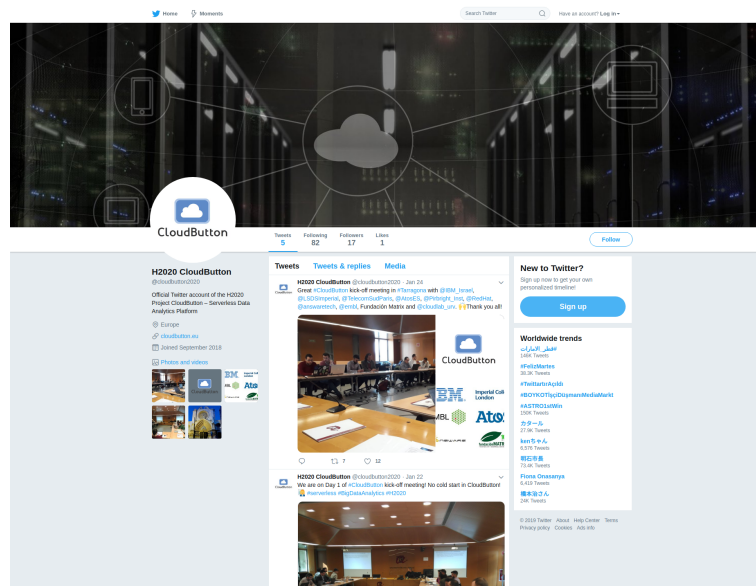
Home Moments

Search Twitter

Have an account? Log in

CloudButton

Tweets 5 Following 82 Followers 17 Likes 1

Follow

H2020 CloudButton
@cloudbutton2020

Official Twitter account of the H2020 Project CloudButton – Serverless Data Analytics Platform

Europe

cloudbutton.eu

Joined September 2018

Photos and videos

Tweets Tweets & replies Media

H2020 CloudButton @cloudbutton2020 · Jan 24
Great #CloudButton kick-off meeting in #Tarragona with @IBM_Israel, @LSDSImperial, @TelecomSudParis, @AtosES, @Pritnight_Inst, @RedHat, @answaretech, @embl, Fundación Matrix and @cloudlab_urv. 🙌Thank you all!

CloudButton

IBM

Imperial College London

EMBL

Atos

7 12

H2020 CloudButton @cloudbutton2020 · Jan 22
We are on Day 1 of #CloudButton kick-off meeting! No cold start in CloudButton! #serverless #BigDataAnalytics #H2020

New to Twitter?
Sign up now to get your own personalized timeline!

Sign up

Worldwide trends

#عيد_الامارات
148K Tweets

#FelizMartes
39.3K Tweets

#TwitlarbrAçildi

#BOYKOTtaçiDüşmaniMediaMarkt

#ASTRO1stWin
150K Tweets

カタール
27.9K Tweets

kenちゃん
6,576 Tweets

明石市長
73.4K Tweets

Fiona Onasanya
6,418 Tweets

橋本治さん
24K Tweets

© 2019 Twitter About Help Center Terms Privacy policy Cookies Ads info